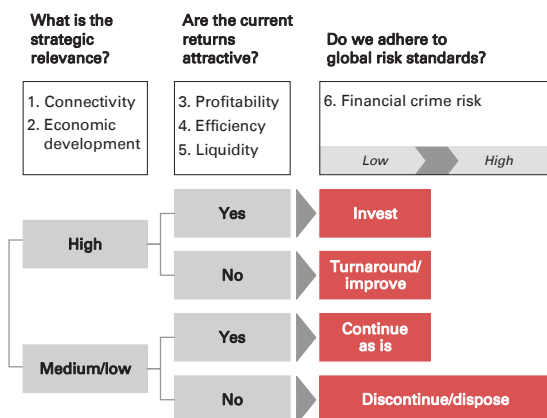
What is the strategic relevance?

Are the current returns attractive?

Do we adhere to global risk standards?

1. Connectivity
2. Economic development

3. Profitability
4. Efficiency
5. Liquidity

6. Financial crime risk

Low

High

High

Yes

Invest

No

Turnaround/ improve

Medium/low

Yes

Continue as is

No

Discontinue/dispose